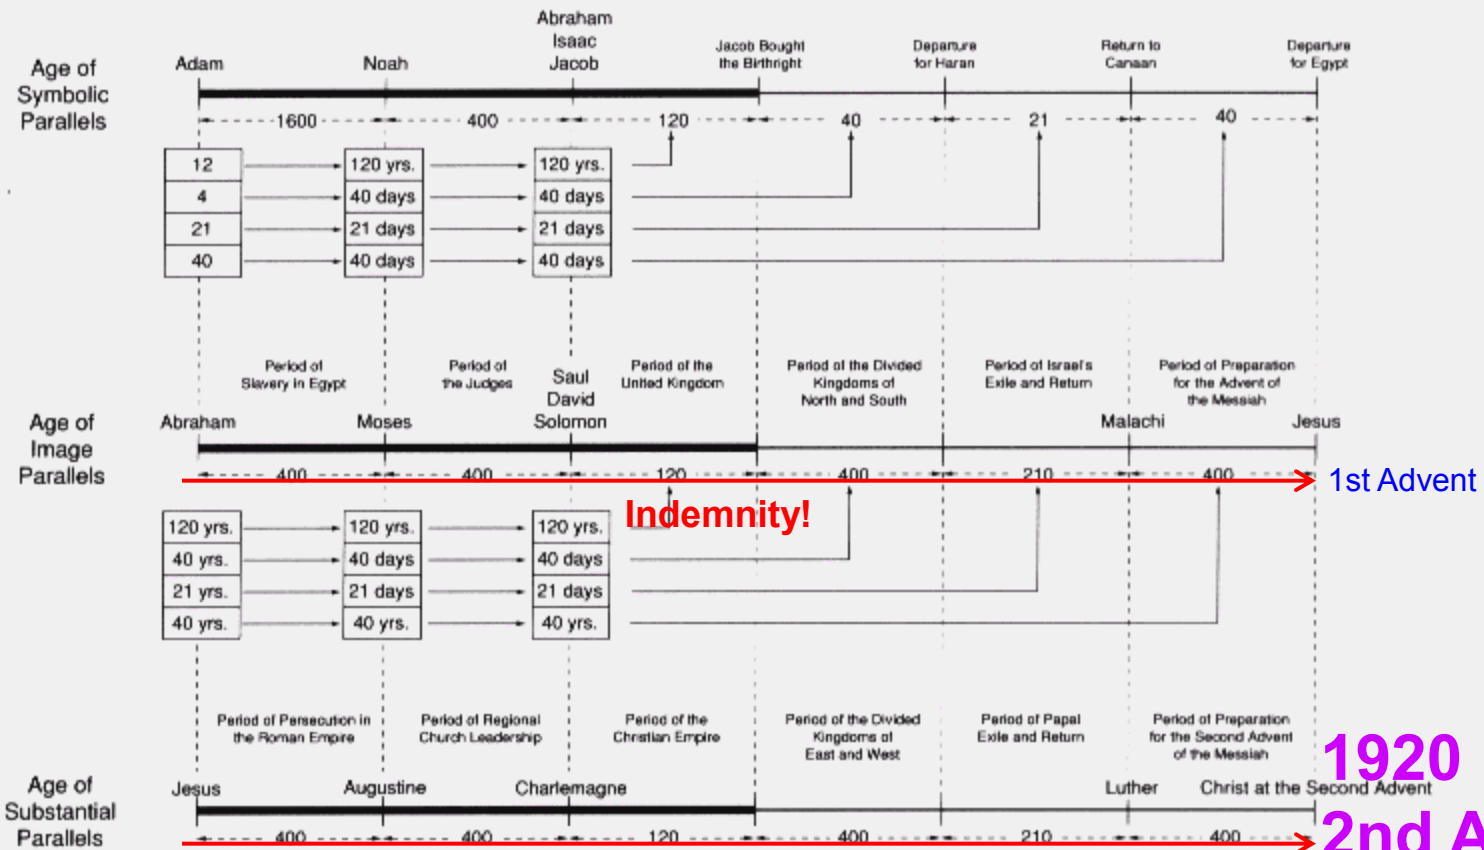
Age of Symbolic Parallels

Adam | Noah | Abraham Isaac Jacob | Jacob Bought the Birthright | Departure for Haran | Return to Canaan | Departure for Egypt

1600 | 400 | 120 | 40 | 21 | 40

| 12 | 120 yrs. | 120 yrs. |
|---|---|---|
| 4 | 40 days | 40 days |
| 21 | 21 days | 21 days |
| 40 | 40 days | 40 days |

Period of Slavery in Egypt | Period of the Judges | Period of the United Kingdom | Period of the Divided Kingdoms of North and South | Period of Israel's Exile and Return | Period of Preparation for the Advent of the Messiah

Age of Image Parallels

Abraham | Moses | Saul David Solomon | Malachi | Jesus

400 | 400 | 120 | 400 | 210 | 400

1st Advent

Indemnity!

| 120 yrs. | 120 yrs. | 120 yrs. |
|---|---|---|
| 40 yrs. | 40 days | 40 days |
| 21 yrs. | 21 days | 21 days |
| 40 yrs. | 40 yrs. | 40 yrs. |

Period of Persecution in the Roman Empire | Period of Regional Church Leadership | Period of the Christian Empire | Period of the Divided Kingdoms of East and West | Period of Papal Exile and Return | Period of Preparation for the Second Advent of the Messiah

1920

Age of Substantial Parallels

Jesus | Augustine | Charlemagne | Luther | Christ at the Second Advent

400 | 400 | 120 | 400 | 210 | 400

2nd A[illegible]